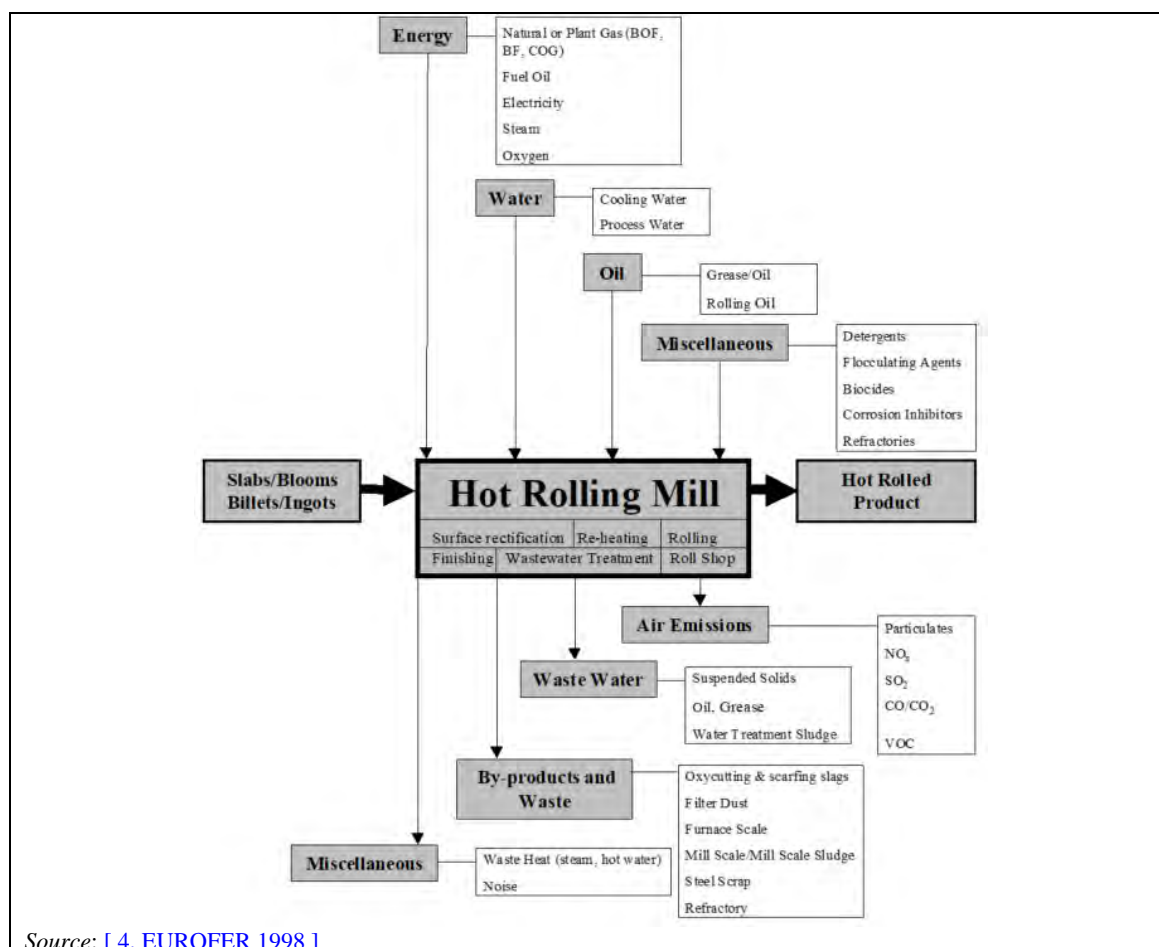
Energy

Natural or Plant Gas (BOF, BF, COG)
Fuel Oil
Electricity
Steam
Oxygen

Water

Cooling Water
Process Water

Oil

Grease/Oil
Rolling Oil

Miscellaneous

Detergents
Flocculating Agents
Biocides
Corrosion Inhibitors
Refractories

Slabs/Blooms Billets/Ingots

Hot Rolling Mill

| Surface rectification | Re-heating | Rolling |
|---|---|---|
| Finishing | Wastewater Treatment | Roll Shop |

Hot Rolled Product

Air Emissions

Particulates
$NO_x$
$SO_2$
$CO/CO_2$
VOC

Waste Water

Suspended Solids
Oil, Grease
Water Treatment Sludge

By-products and Waste

Oxycutting & scarfing slags
Filter Dust
Furnace Scale
Mill Scale/Mill Scale Sludge
Steel Scrap
Refractory

Miscellaneous

Waste Heat (steam, hot water)
Noise

Source: [ 4, EUROFER 1998 ]